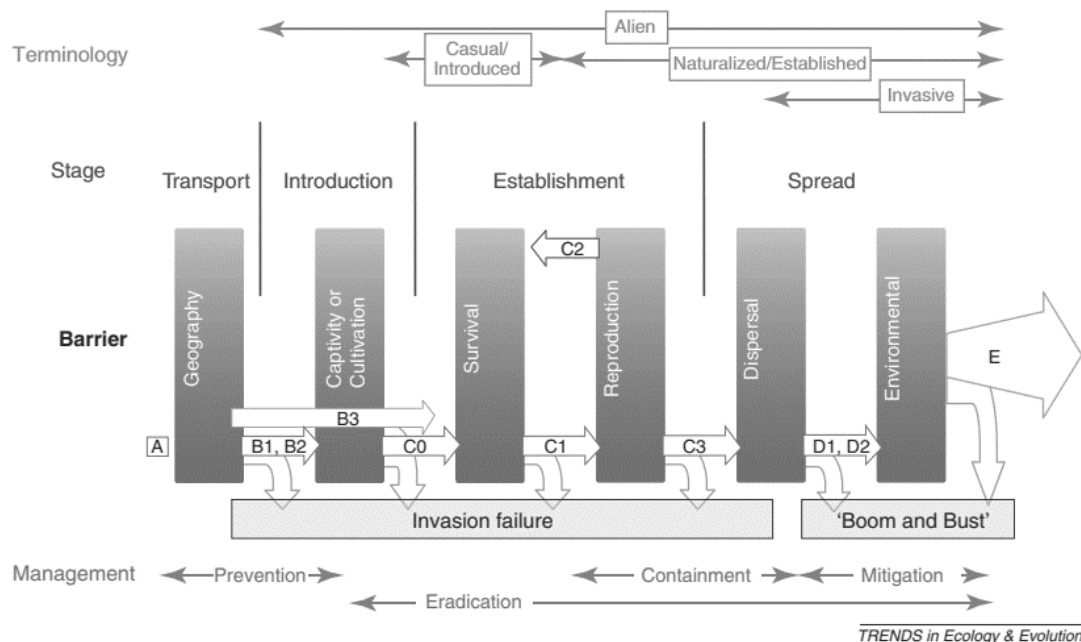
Terminology

Alien

Casual/ Introduced

Naturalized/Established

Invasive

Stage

Transport

Introduction

Establishment

Spread

Barrier

Geography

Captivity or Cultivation

Survival

C2

Reproduction

Dispersal

Environmental

E

B3

A

B1, B2

C0

C1

C3

D1, D2

Invasion failure

'Boom and Bust'

Management

Prevention

Containment

Mitigation

Eradication

TRENDS in Ecology & Evolution